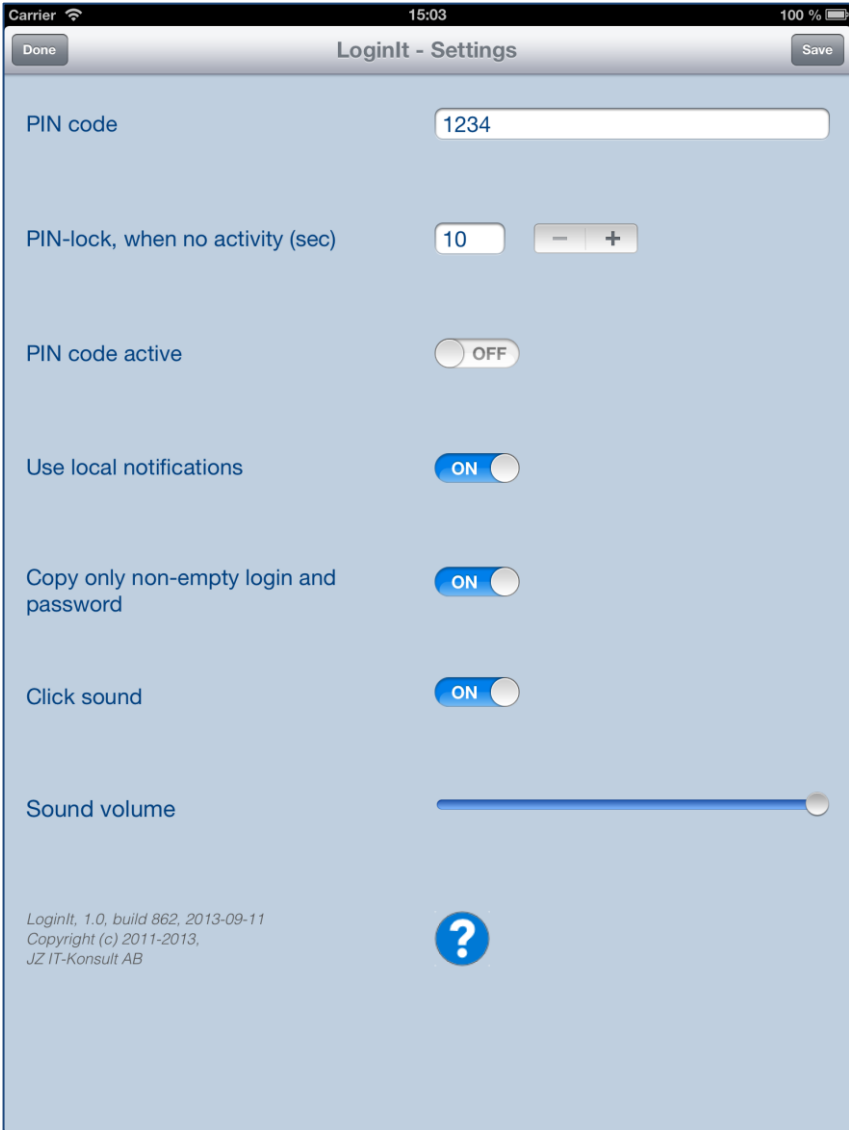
Carrier
15:03
100 %

Done
LoginIt - Settings
Save

PIN code
1234

PIN-lock, when no activity (sec)
10
−
+

PIN code active
OFF

Use local notifications
ON

Copy only non-empty login and password
ON

Click sound
ON

Sound volume

LoginIt, 1.0, build 862, 2013-09-11
Copyright (c) 2011-2013,
JZ IT-Konsult AB

?